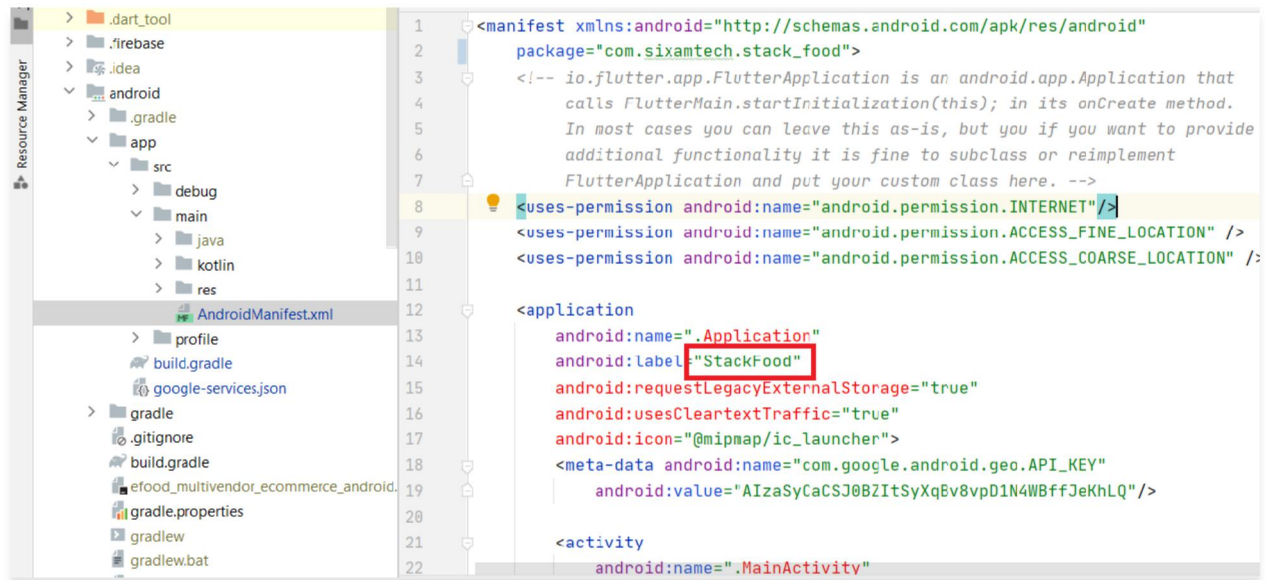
Resource Manager

.dart_tool
.firebase
.idea
android
.gradle
app
src
debug
main
java
kotlin
res
AndroidManifest.xml
profile
build.gradle
google-services.json
gradle
.gitignore
build.gradle
efood_multivendor_ecommerce_android.
gradle.properties
gradlew
gradlew.bat

1 <manifest xmlns:android="http://schemas.android.com/apk/res/android"
2 package="com.sixamtech.stack_food">
3 <!-- io.flutter.app.FlutterApplication is an android.app.Application that
4 calls FlutterMain.startInitialization(this); in its onCreate method.
5 In most cases you can leave this as-is, but you if you want to provide
6 additional functionality it is fine to subclass or reimplement
7 FlutterApplication and put your custom class here. -->
8 <uses-permission android:name="android.permission.INTERNET"/>
9 <uses-permission android:name="android.permission.ACCESS_FINE_LOCATION" />
10 <uses-permission android:name="android.permission.ACCESS_COARSE_LOCATION" />
11
12 <application
13 android:name=".Application"
14 android:label="StackFood"
15 android:requestLegacyExternalStorage="true"
16 android:usesCleartextTraffic="true"
17 android:icon="@mipmap/ic_launcher">
18 <meta-data android:name="com.google.android.geo.API_KEY"
19 android:value="AIzaSyCaCSJ0BZItSyXqBv8vpD1N4WBffJeKhLQ"/>
20
21 <activity
22 android:name=".MainActivity"